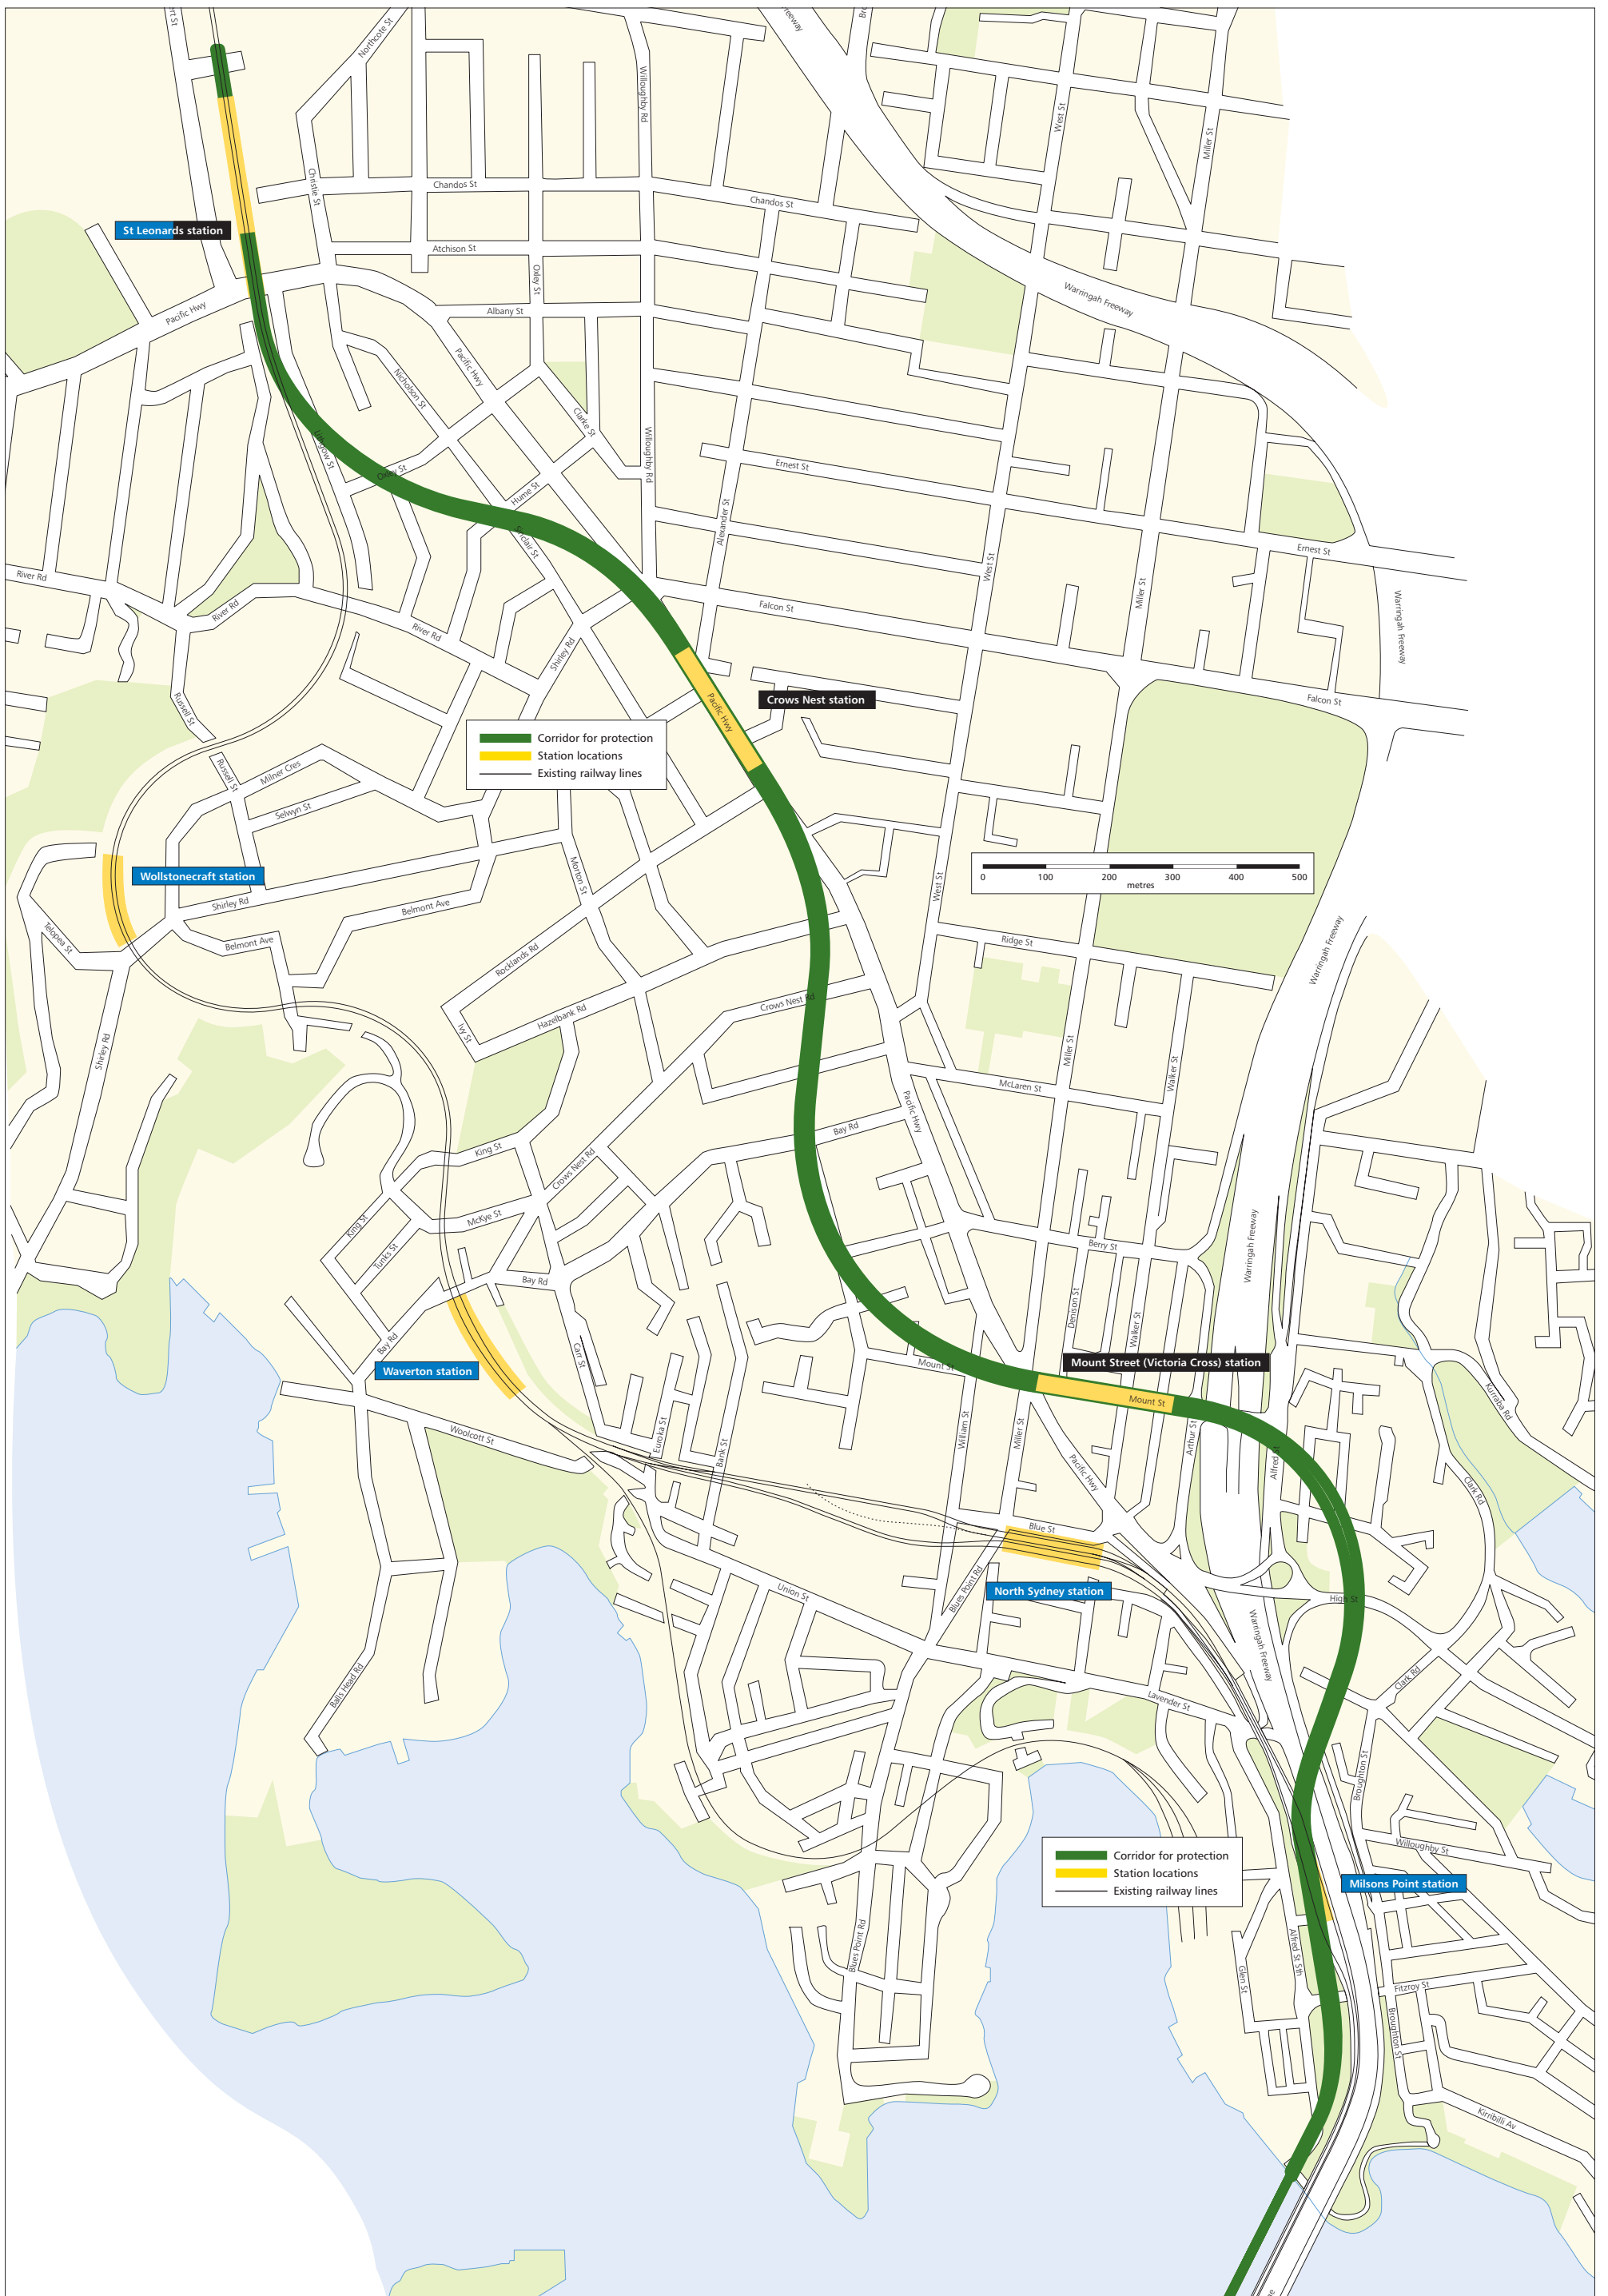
St Leonards station

Crows Nest station

Wollstonecraft station

Waverton station

Mount Street (Victoria Cross) station

North Sydney station

Milsons Point station

Corridor for protection
Station locations
Existing railway lines

0 100 200 300 400 500
metres

Corridor for protection
Station locations
Existing railway lines

Northcote St
Chandos St
Atchison St
Albany St
Christie St
Pacific Hwy
Nicholson St
Clarke St
Oxley St
Willoughby Rd
Chandos St
Warringah Freeway
West St
Miller St
Ernest St
Alexander St
Hume St
Sinclair St
Shirley Rd
River Rd
River Rd
River Rd
Russell St
Falcon St
Ernest St
Falcon St
Warringah Freeway
Pacific Hwy
Milner Cres
Selwyn St
Russell St
Shirley Rd
Belmont Ave
Belmont Ave
Telopea St
Morton St
Rocklands Rd
Hazelbank Rd
Ivy St
Crows Nest Rd
Ridge St
Miller St
McLaren St
Walker St
Warringah Freeway
Pacific Hwy
Bay Rd
Shirley Rd
King St
King St
McKye St
Crows Nest Rd
Tunks St
Bay Rd
Bay Rd
Berry St
Denison St
Walker St
Carr St
Mount St
Mount St
William St
Miller St
Arthur St
Alfred St
Kurraba Rd
Woolcott St
Eureka St
Bank St
Pacific Hwy
Blue St
Clark Rd
Blues Point Rd
Union St
High St
Warringah Freeway
Lavender St
Clark Rd
Balls Head Rd
Broughton St
Willoughby St
Blues Point Rd
Alfred St Sth
Glen St
Fitzroy St
Broughton St
Kirribilli Av